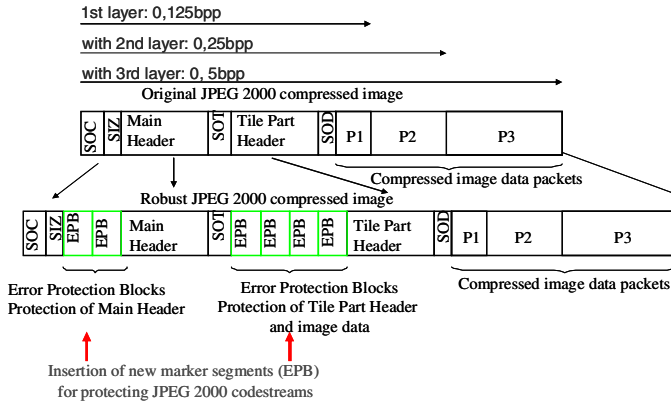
1st layer: 0,125bpp

with 2nd layer: 0,25bpp

with 3rd layer: 0, 5bpp

Original JPEG 2000 compressed image

| SOC | SIZ | Main Header | SOT | Tile Part Header | SOD | P1 | P2 | P3 |
|---|---|---|---|---|---|---|---|---|

Compressed image data packets

Robust JPEG 2000 compressed image

| SOC | SIZ | EPB | EPB | Main Header | SOT | EPB | EPB | EPB | EPB | Tile Part Header | SOD | P1 | P2 | P3 |
|---|---|---|---|---|---|---|---|---|---|---|---|---|---|---|

Error Protection Blocks
Protection of Main Header

Error Protection Blocks
Protection of Tile Part Header
and image data

Compressed image data packets

Insertion of new marker segments (EPB)
for protecting JPEG 2000 codestreams